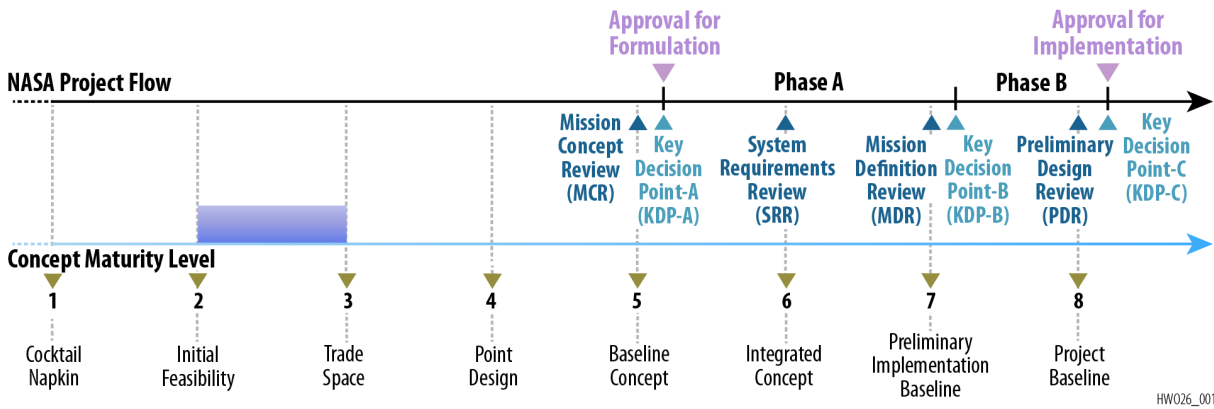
Approval for Formulation

Approval for Implementation

NASA Project Flow

Phase A

Phase B

Mission Concept Review (MCR)

Key Decision Point-A (KDP-A)

System Requirements Review (SRR)

Mission Definition Review (MDR)

Key Decision Point-B (KDP-B)

Preliminary Design Review (PDR)

Key Decision Point-C (KDP-C)

Concept Maturity Level

1

Cocktail Napkin

2

Initial Feasibility

3

Trade Space

4

Point Design

5

Baseline Concept

6

Integrated Concept

7

Preliminary Implementation Baseline

8

Project Baseline

HWO26_001